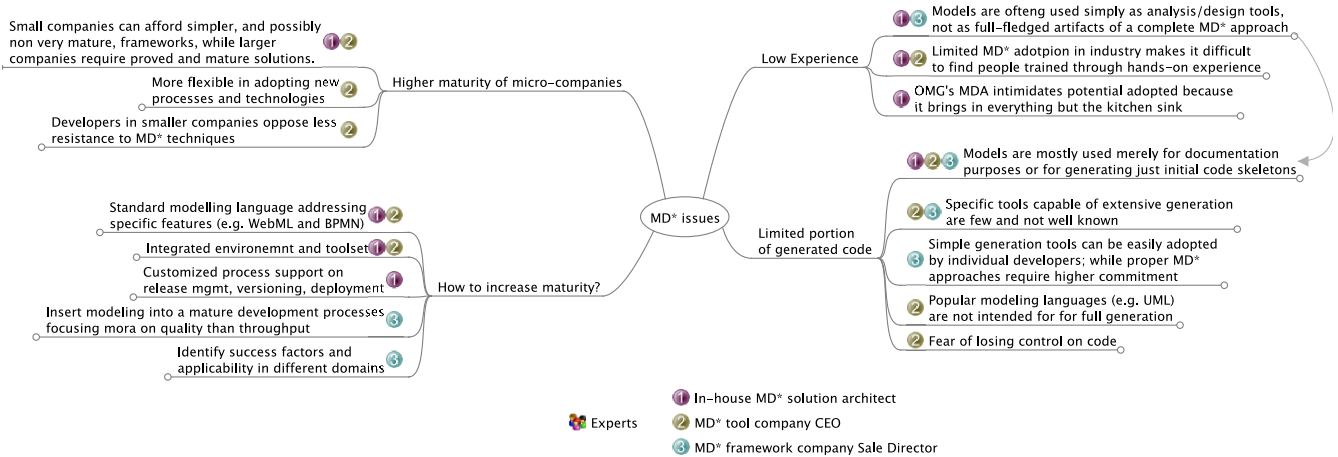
MD* issues

Higher maturity of micro-companies

Small companies can afford simpler, and possibly non very mature, frameworks, while larger companies require proved and mature solutions. 1 2

More flexible in adopting new processes and technologies 2

Developers in smaller companies oppose less resistance to MD* techniques 2

How to increase maturity?

Standard modelling language addressing specific features (e.g. WebML and BPMN) 1 2

Integrated environemnt and toolset 1 2

Customized process support on release mgmt, versioning, deployment 1

Insert modeling into a mature development processes focusing mora on quality than throughput 3

Identify success factors and applicability in different domains 3

Low Experience

1 3 Models are ofteng used simply as analysis/design tools, not as full-fledged artifacts of a complete MD* approach

1 2 Limited MD* adotpion in industry makes it difficult to find people trained through hands-on experience

1 OMG's MDA intimidates potential adopted because it brings in everything but the kitchen sink

Limited portion of generated code

1 2 3 Models are mostly used merely for documentation purposes or for generating just initial code skeletons

2 3 Specific tools capable of extensive generation are few and not well known

3 Simple generation tools can be easily adopted by individual developers; while proper MD* approaches require higher commitment

2 Popular modeling languages (e.g. UML) are not intended for for full generation

2 Fear of losing control on code

Experts

1 In-house MD* solution architect

2 MD* tool company CEO

3 MD* framework company Sale Director